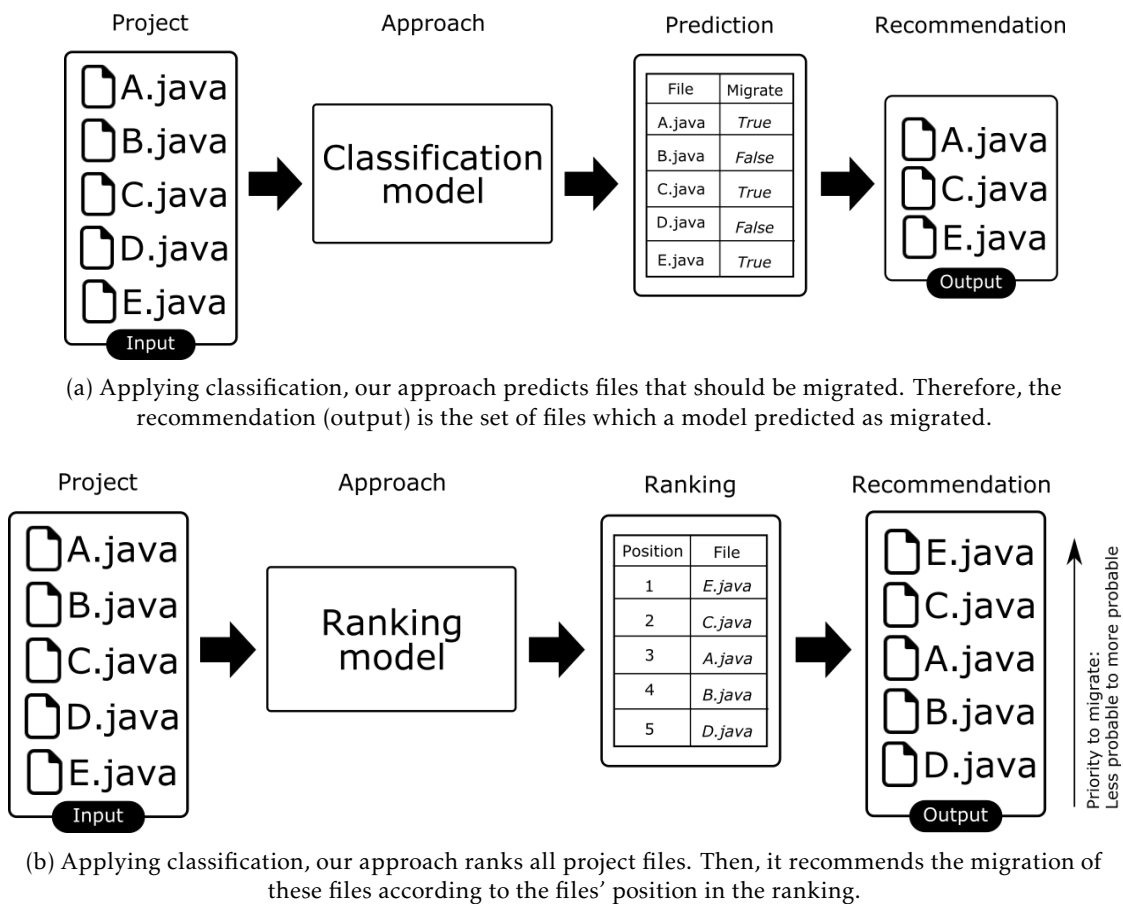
Project

A.java
B.java
C.java
D.java
E.java
Input

Approach

Classification model

Prediction

| File | Migrate |
|---|---|
| A.java | *True* |
| B.java | *False* |
| C.java | *True* |
| D.java | *False* |
| E.java | *True* |

Recommendation

A.java
C.java
E.java
Output

(a) Applying classification, our approach predicts files that should be migrated. Therefore, the recommendation (output) is the set of files which a model predicted as migrated.

Project

A.java
B.java
C.java
D.java
E.java
Input

Approach

Ranking model

Ranking

| Position | File |
|---|---|
| 1 | *E.java* |
| 2 | *C.java* |
| 3 | *A.java* |
| 4 | *B.java* |
| 5 | *D.java* |

Recommendation

E.java
C.java
A.java
B.java
D.java
Output

Priority to migrate:
Less probable to more probable

(b) Applying classification, our approach ranks all project files. Then, it recommends the migration of these files according to the files' position in the ranking.